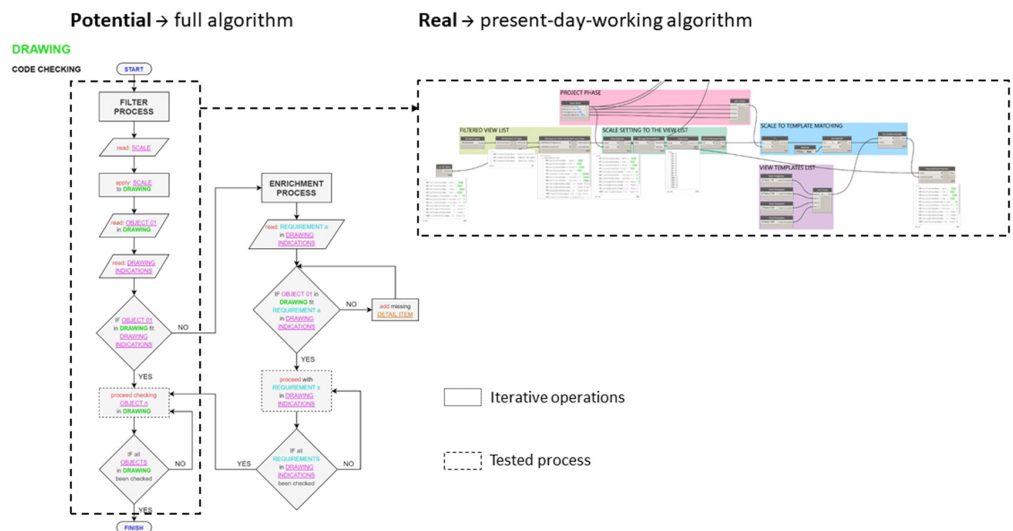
Potential → full algorithm

Real → present-day-working algorithm

DRAWING

CODE CHECKING

START

FILTER PROCESS

read: SCALE

apply: SCALE to DRAWING

read: OBJECT 01 in DRAWING

read: DRAWING INDICATIONS

IF OBJECT 01 in DRAWING fit DRAWING INDICATIONS

NO

YES

proceed checking OBJECT n in DRAWING

IF all OBJECTS in DRAWING been checked

NO

YES

FINISH

ENRICHMENT PROCESS

read: REQUIREMENT x in DRAWING INDICATIONS

IF OBJECT 01 in DRAWING fit REQUIREMENT x in DRAWING INDICATIONS

NO

add missing DETAIL ITEM

YES

proceed with REQUIREMENT x in DRAWING INDICATIONS

IF all REQUIREMENTS in DRAWING INDICATIONS been checked

YES

NO

PROJECT PHASE

FILTERED VIEW LIST

SCALE SETTING TO THE VIEW LIST

SCALE TO TEMPLATE MATCHING

VIEW TEMPLATES LIST

Iterative operations

Tested process